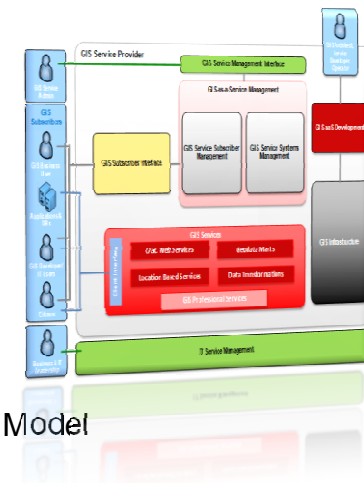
GIS Service Provider

GIS Service Admin

GIS Service Management Interface

GIS Subscribers

GIS Business User

GIS Subscription Interface

GIS Service Management

GIS Service Subscriber Management

GIS Service Systems Management

GIS SaaS Development

Applications & GIS

GIS Developer

Citizen

GIS Services

OGC Web Services

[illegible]

Location Based Services

Data Transformations

GIS Professional Services

GIS Infrastructure

Business IT

IT Service Management

Model